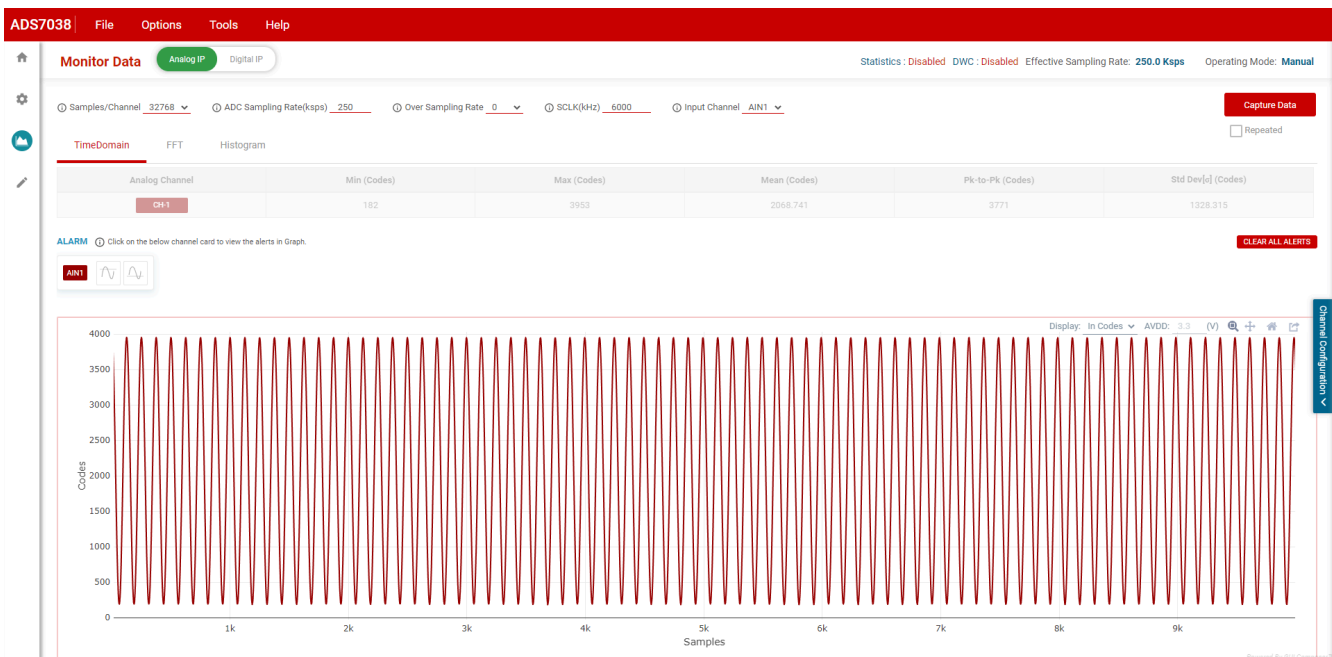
ADS7038 File Options Tools Help

Monitor Data Analog IP Digital IP

Statistics : Disabled DWC : Disabled Effective Sampling Rate: 250.0 Ksps Operating Mode: Manual

Samples/Channel 32768 ADC Sampling Rate(ksps) 250 Over Sampling Rate 0 SCLK(kHz) 6000 Input Channel AIN1

Capture Data

Repeated

TimeDomain FFT Histogram

| Analog Channel | Min (Codes) | Max (Codes) | Mean (Codes) | Pk-to-Pk (Codes) | Std Dev[σ] (Codes) |
|---|---|---|---|---|---|
| CH-1 | 182 | 3953 | 2068.741 | 3771 | 1328.315 |

ALARM Click on the below channel card to view the alerts in Graph.

CLEAR ALL ALERTS

AIN1

Display: In Codes AVDD: 3.3 (V)

Channel Configuration

4000
3500
3000
2500
2000
1500
1000
500
0

Codes

1k 2k 3k 4k 5k 6k 7k 8k 9k

Samples